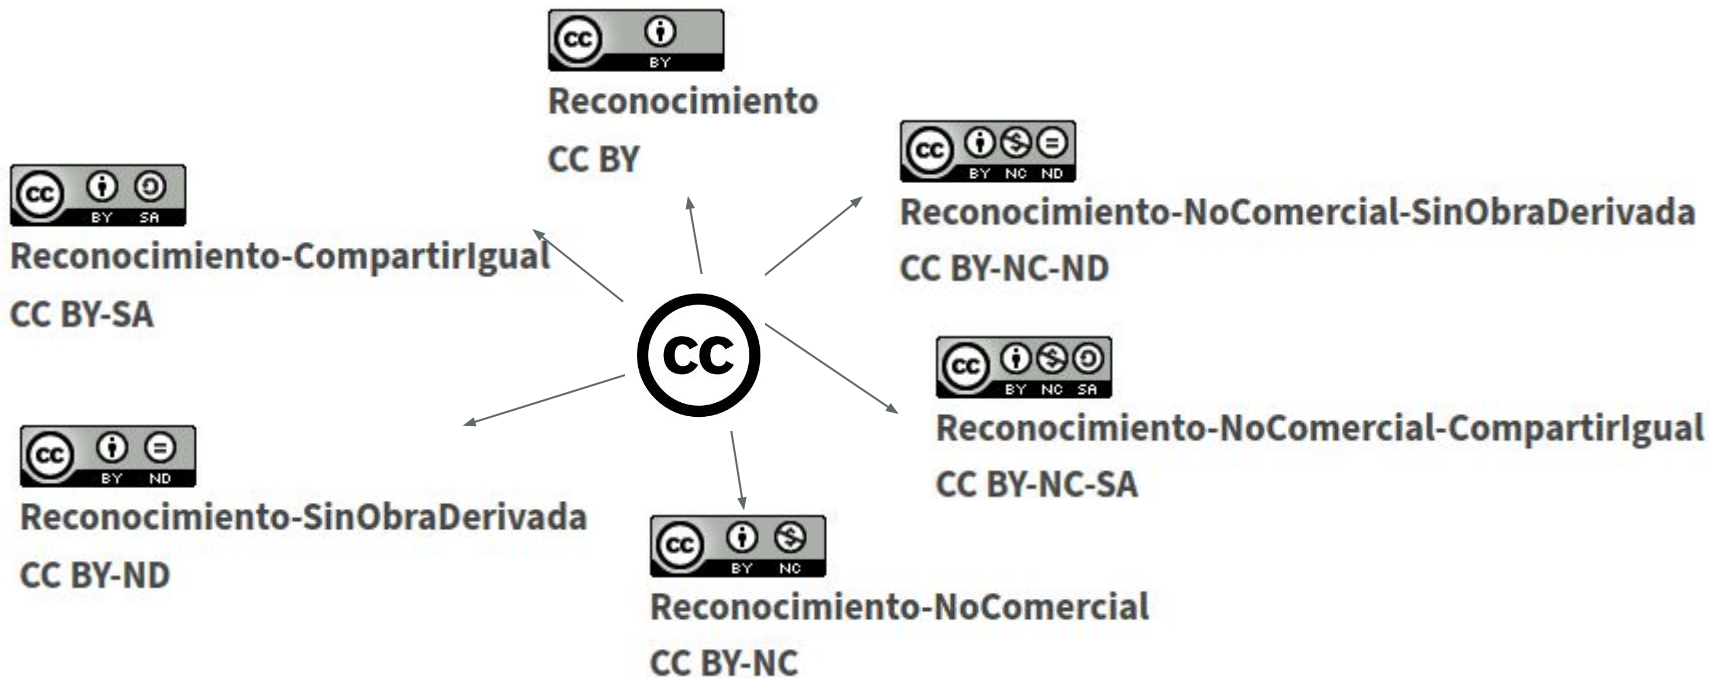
cc BY

Reconocimiento

CC BY

cc BY NC ND

Reconocimiento-NoComercial-SinObraDerivada

CC BY-NC-ND

cc BY SA

Reconocimiento-CompartirIgual

CC BY-SA

cc

cc BY NC SA

Reconocimiento-NoComercial-CompartirIgual

CC BY-NC-SA

cc BY ND

Reconocimiento-SinObraDerivada

CC BY-ND

cc BY NC

Reconocimiento-NoComercial

CC BY-NC